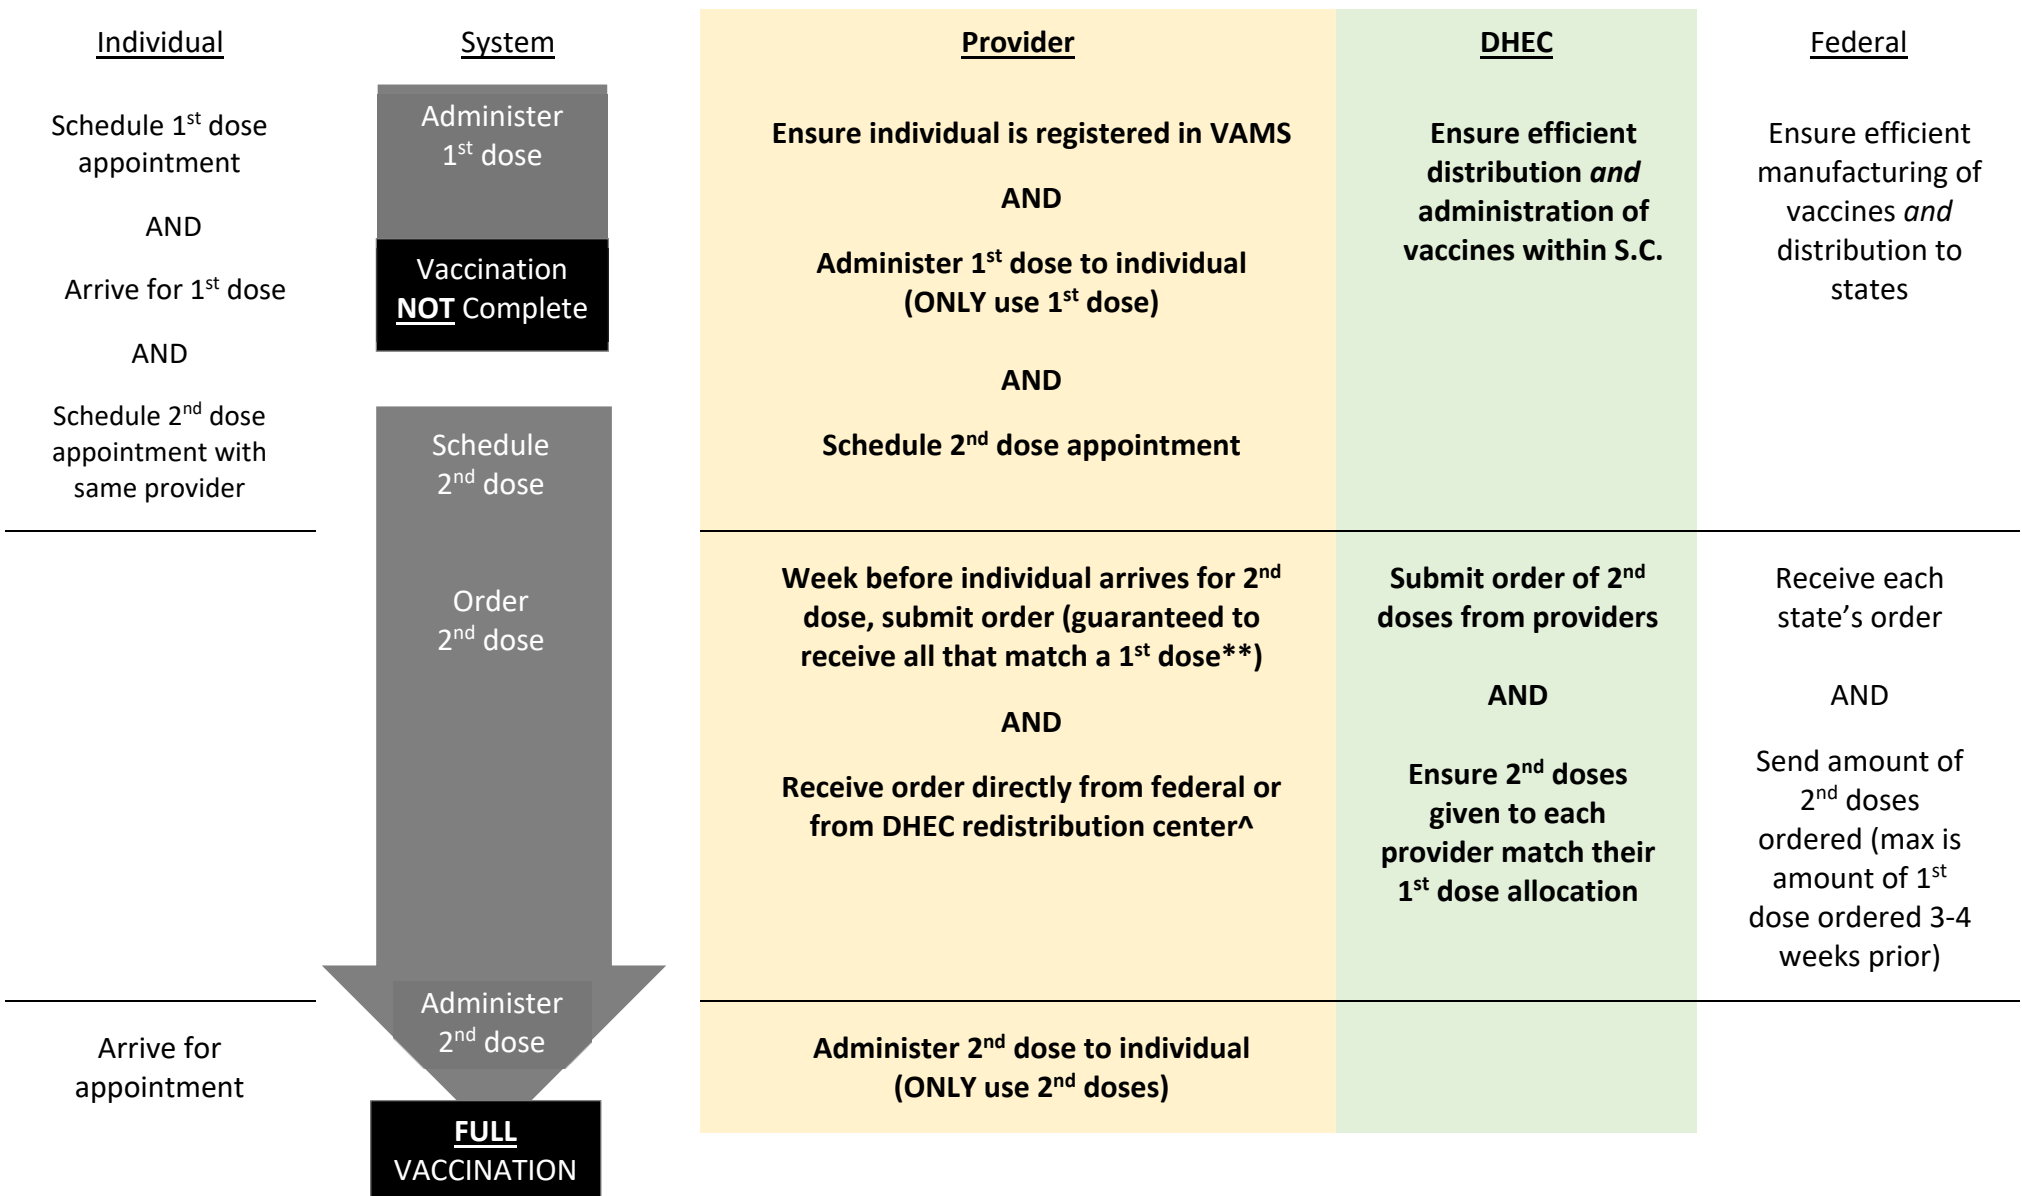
| Individual | System | Provider | DHEC | Federal |
|---|---|---|---|---|
| Schedule 1$^{st}$ dose appointment<br>AND<br>Arrive for 1$^{st}$ dose<br>AND<br>Schedule 2$^{nd}$ dose appointment with same provider | Administer 1$^{st}$ dose<br>Vaccination NOT Complete<br>Schedule 2$^{nd}$ dose | Ensure individual is registered in VAMS<br>AND<br>Administer 1$^{st}$ dose to individual (ONLY use 1$^{st}$ dose)<br>AND<br>Schedule 2$^{nd}$ dose appointment | Ensure efficient distribution *and* administration of vaccines within S.C. | Ensure efficient manufacturing of vaccines *and* distribution to states |
| | Order 2$^{nd}$ dose | Week before individual arrives for 2$^{nd}$ dose, submit order (guaranteed to receive all that match a 1$^{st}$ dose**)<br>AND<br>Receive order directly from federal or from DHEC redistribution center^ | Submit order of 2$^{nd}$ doses from providers<br>AND<br>Ensure 2$^{nd}$ doses given to each provider match their 1$^{st}$ dose allocation | Receive each state's order<br>AND<br>Send amount of 2$^{nd}$ doses ordered (max is amount of 1$^{st}$ dose ordered 3-4 weeks prior) |
| Arrive for appointment | Administer 2$^{nd}$ dose<br>FULL VACCINATION | Administer 2$^{nd}$ dose to individual (ONLY use 2$^{nd}$ doses) | | |